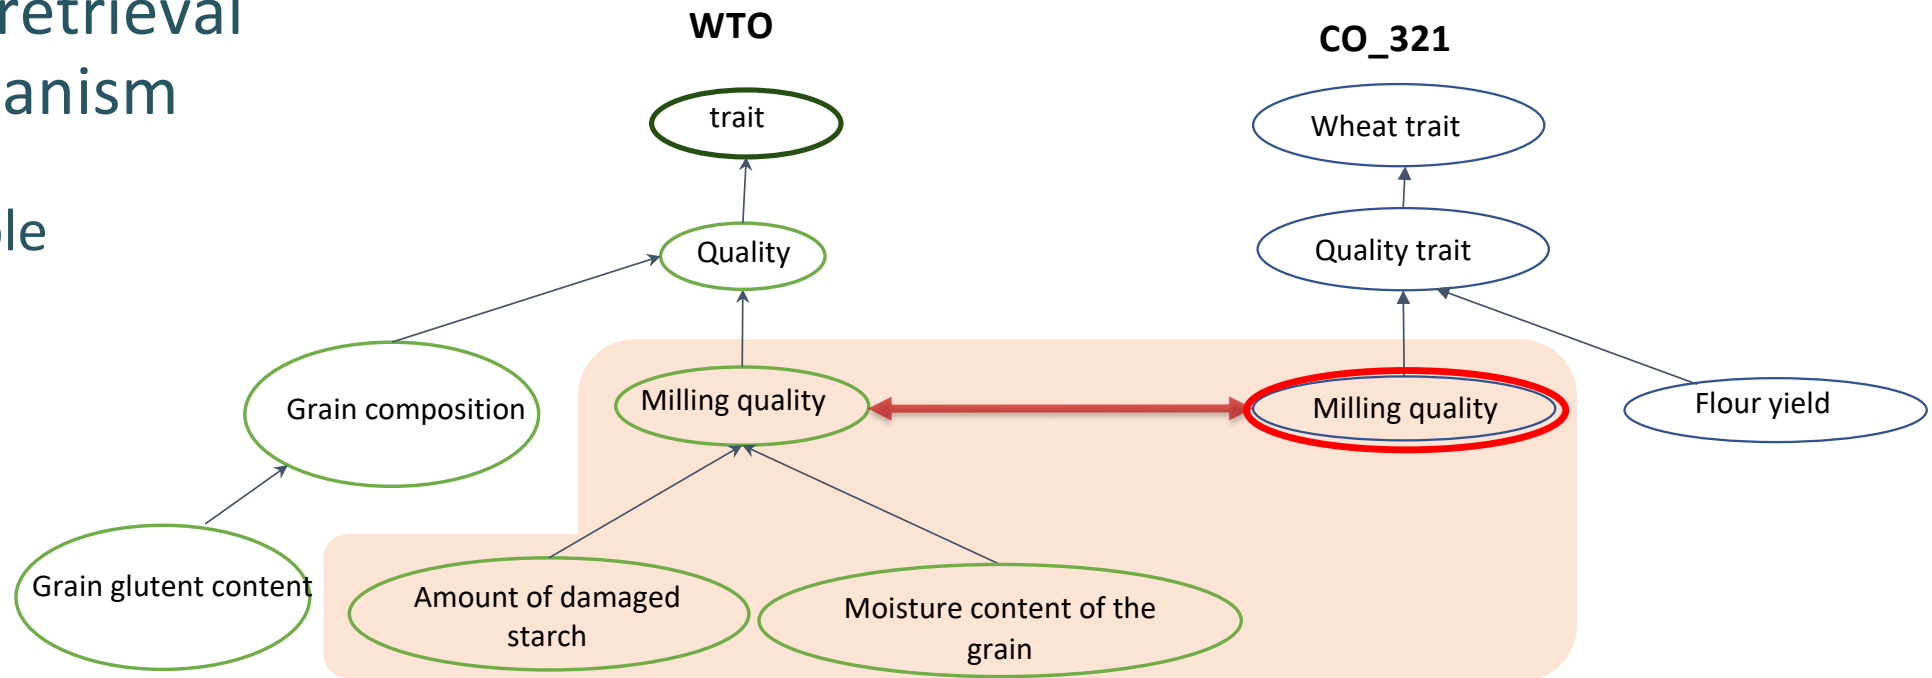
retrieval
anism

le

WTO

CO_321

trait

Wheat trait

Quality

Quality trait

Grain composition

Milling quality

Milling quality

Flour yield

Grain glutent content

Amount of damaged starch

Moisture content of the grain